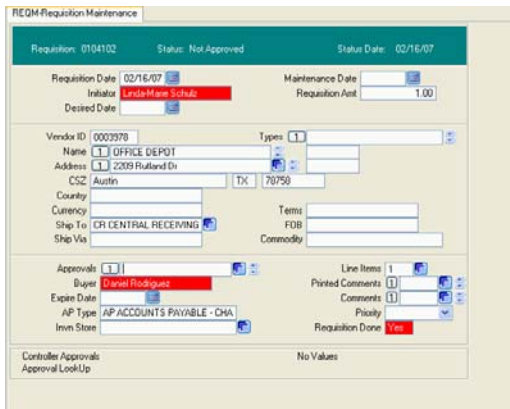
REQM-Requisition Maintenance

Requisition: 0104102 Status: Not Approved Status Date: 02/16/07

Requisition Date 02/16/07
Initiator Linda-Marie Schulz
Desired Date

Maintenance Date
Requisition Amt 1.00

Vendor ID 0003978
Name 1 OFFICE DEPOT
Address 1 2209 Rutland Dr
CSZ Austin TX 78758
County
Currency
Ship To CR CENTRAL RECEIVING
Ship Via

Types 1
Terms
FOB
Commodity

Approvals 1
Buyer Daniel Rodriguez
Expire Date
AP Type AP ACCOUNTS PAYABLE - CHA
Invn Store

Line Items 1
Printed Comments 1
Comments 1
Priority
Requisition Done Yes

Controller Approvals
Approval LookUp

No Values